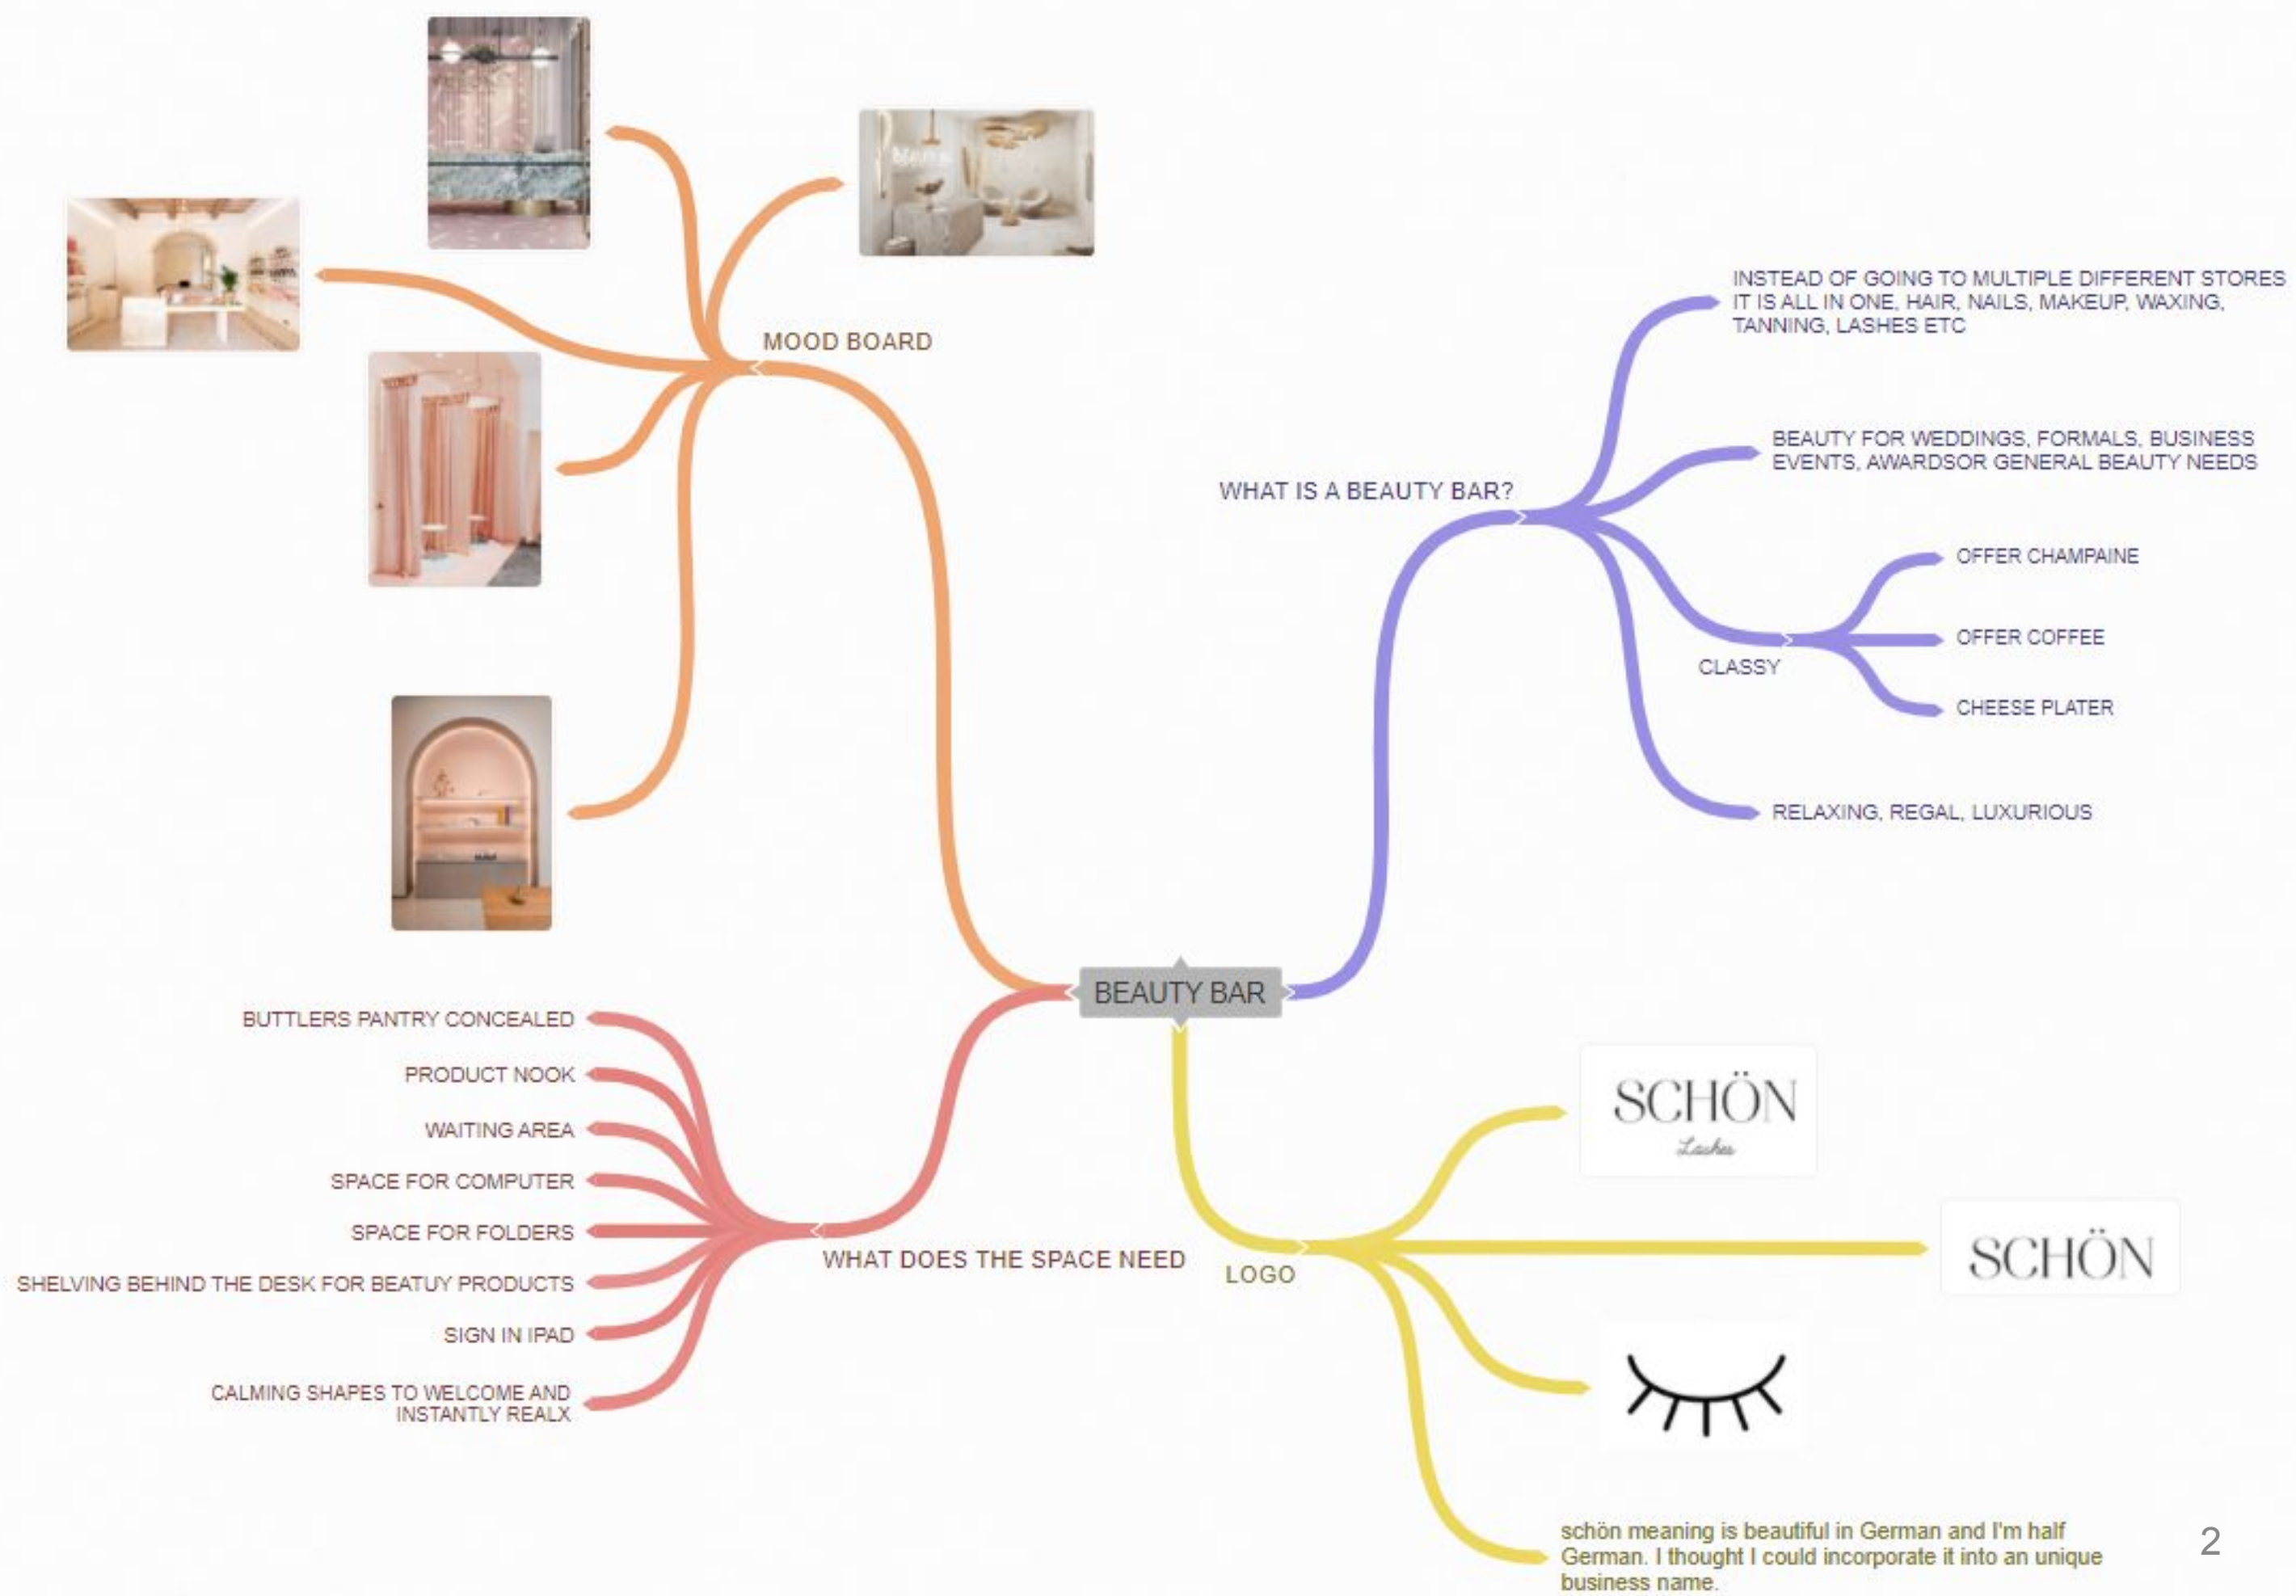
MOOD BOARD

WHAT IS A BEAUTY BAR?

INSTEAD OF GOING TO MULTIPLE DIFFERENT STORES IT IS ALL IN ONE, HAIR, NAILS, MAKEUP, WAXING, TANNING, LASHES ETC

BEAUTY FOR WEDDINGS, FORMALS, BUSINESS EVENTS, AWARDSOR GENERAL BEAUTY NEEDS

CLASSY

OFFER CHAMPAINE

OFFER COFFEE

CHEESE PLATER

RELAXING, REGAL, LUXURIOUS

BEAUTY BAR

WHAT DOES THE SPACE NEED

BUTTLERS PANTRY CONCEALED

PRODUCT NOOK

WAITING AREA

SPACE FOR COMPUTER

SPACE FOR FOLDERS

SHELVING BEHIND THE DESK FOR BEATUY PRODUCTS

SIGN IN IPAD

CALMING SHAPES TO WELCOME AND INSTANTLY REALX

LOGO

SCHÖN
Lashes

SCHÖN

schön meaning is beautiful in German and I'm half German. I thought I could incorporate it into an unique business name.

2